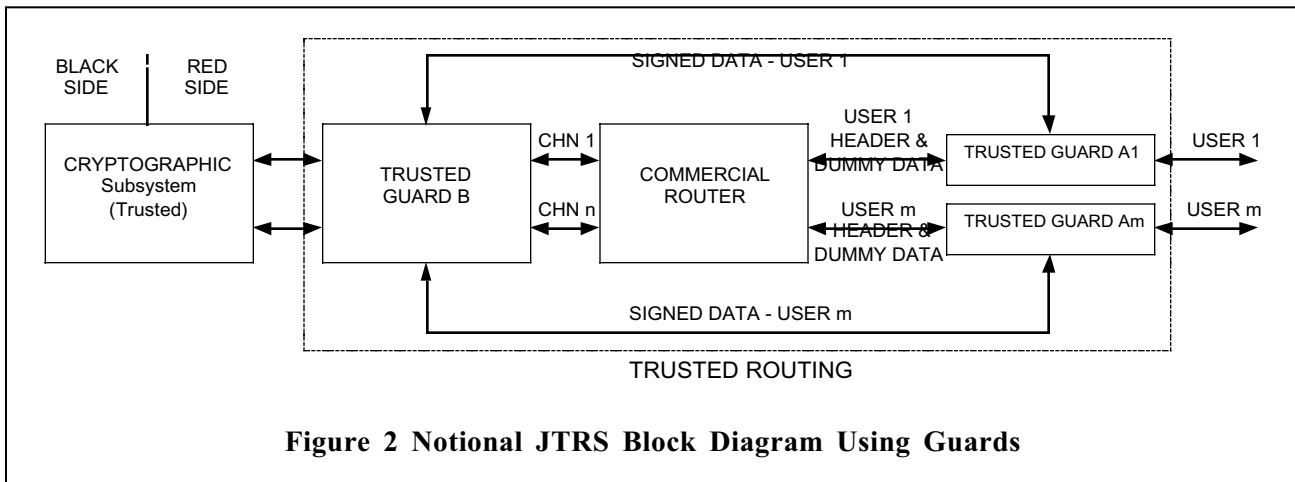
BLACK SIDE

RED SIDE

SIGNED DATA - USER 1

CRYPTOGRAPHIC Subsystem (Trusted)

TRUSTED GUARD B

CHN 1

CHN n

COMMERCIAL ROUTER

USER 1 HEADER & DUMMY DATA

USER m HEADER & DUMMY DATA

TRUSTED GUARD A1

TRUSTED GUARD Am

USER 1

USER m

SIGNED DATA - USER m

TRUSTED ROUTING

Figure 2 Notional JTRS Block Diagram Using Guards